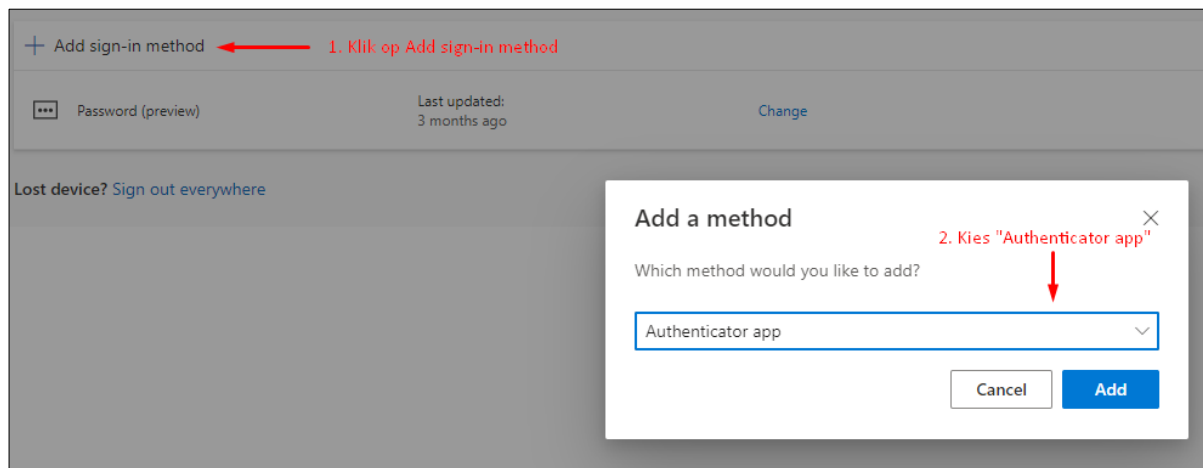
+ Add sign-in method

1. Klik op Add sign-in method

Password (preview)

Last updated:
3 months ago

Change

Lost device? Sign out everywhere

Add a method

2. Kies "Authenticator app"

Which method would you like to add?

Authenticator app

Cancel

Add